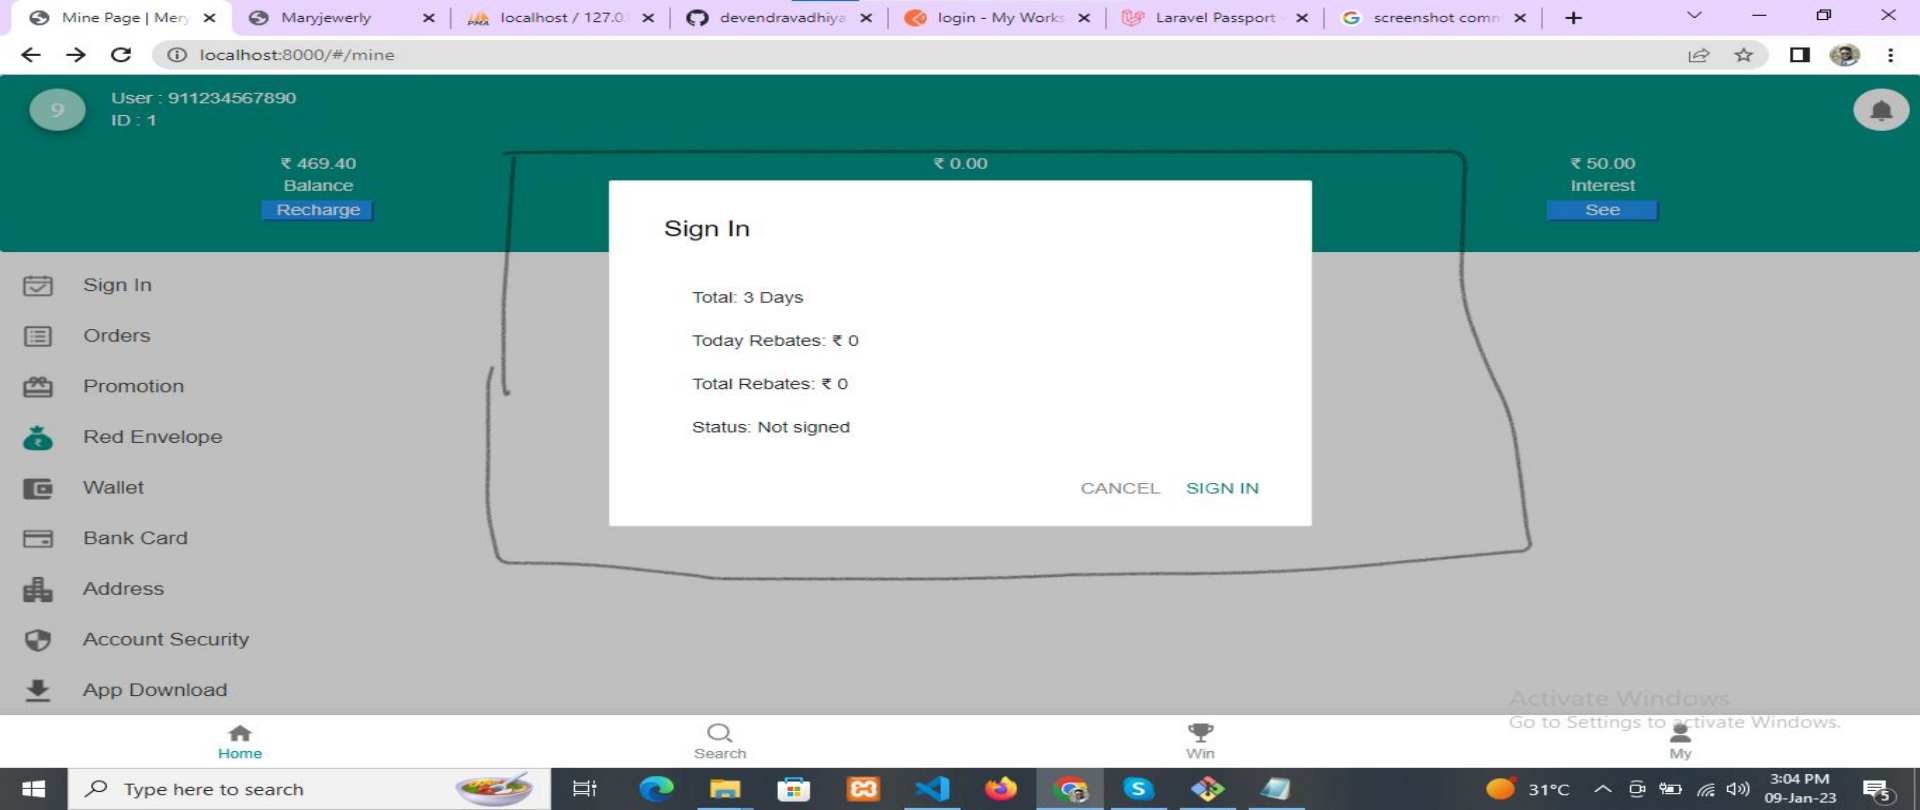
Mine Page | Mery ×
Maryjewerly ×
localhost / 127.0. ×
devendravadhiya ×
login - My Works ×
Laravel Passport ×
screenshot comm ×
+

localhost:8000/#/mine

9
User : 911234567890
ID : 1

₹ 469.40
Balance
Recharge

₹ 0.00

₹ 50.00
Interest
See

Sign In
Orders
Promotion
Red Envelope
Wallet
Bank Card
Address
Account Security
App Download

Sign In

Total: 3 Days

Today Rebates: ₹ 0

Total Rebates: ₹ 0

Status: Not signed

CANCEL SIGN IN

Activate Windows
Go to Settings to activate Windows.

Home
Search
Win
My

Type here to search
31°C
3:04 PM
09-Jan-23
5